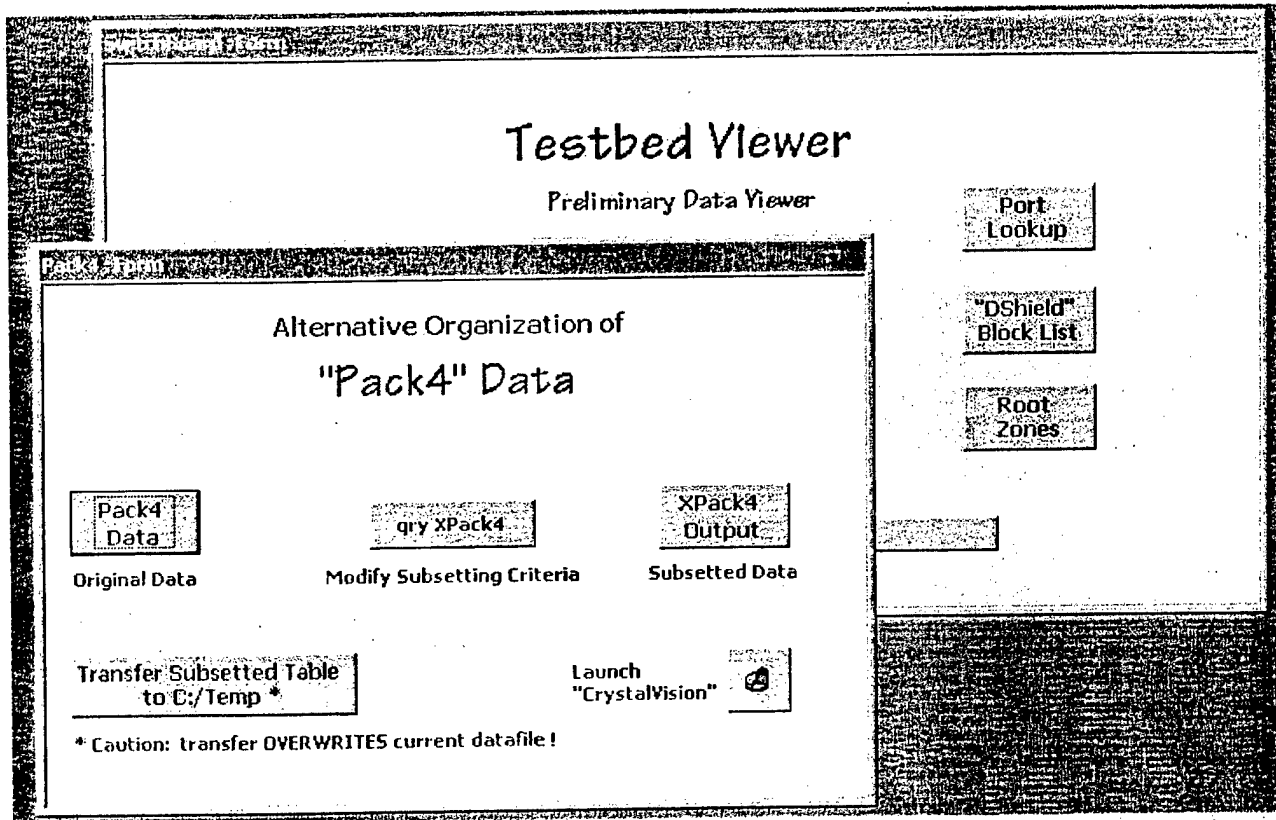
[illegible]

Testbed Viewer

Preliminary Data Viewer

Port Lookup

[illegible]

Alternative Organization of

"Pack4" Data

"DShield" Block List

Root Zones

Pack4 Data

Original Data

qry XPack4

Modify Subsetting Criteria

XPack4 Output

Subsetted Data

Transfer Subsetted Table to C:/Temp *

Launch "CrystalVision"

* Caution: transfer OVERWRITES current datafile !